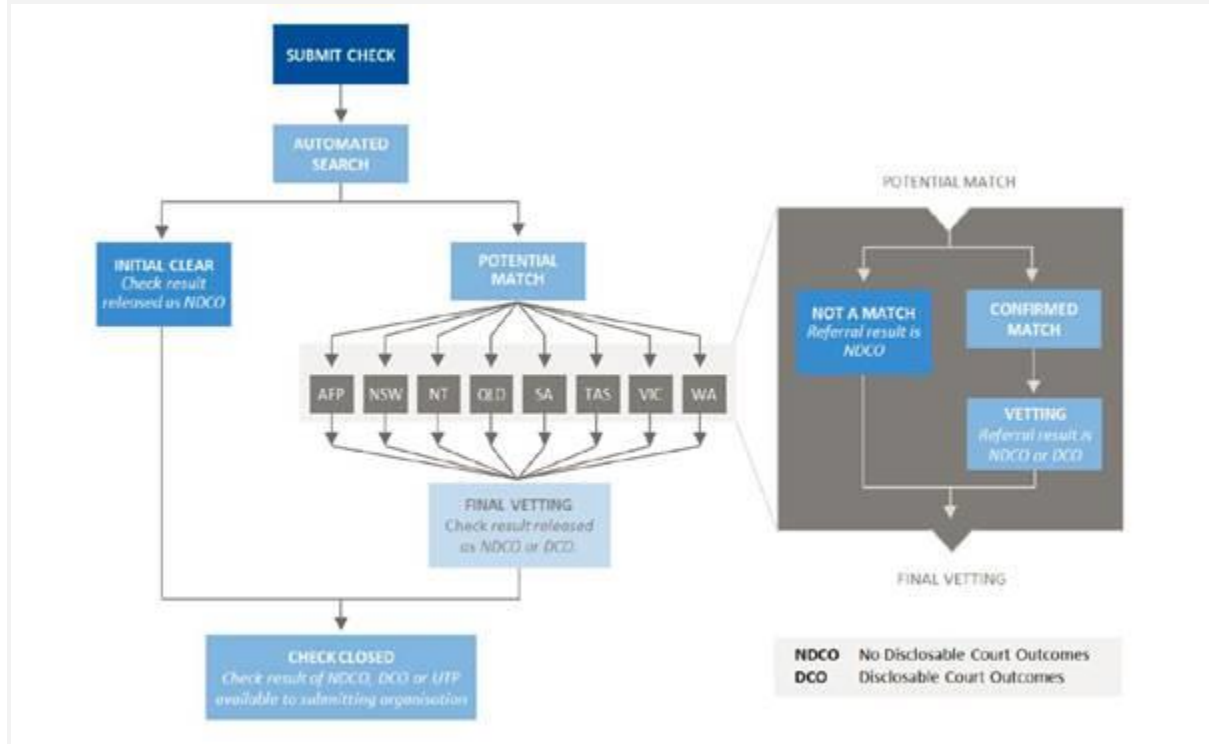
SUBMIT CHECK

AUTOMATED SEARCH

INITIAL CLEAR
Check result released as NDCO

POTENTIAL MATCH

AFP
NSW
NT
QLD
SA
TAS
VIC
WA

FINAL VETTING
Check result released as NDCO or DCO.

CHECK CLOSED
Check result of NDCO, DCO or UTP available to submitting organisation

POTENTIAL MATCH

NOT A MATCH
Referral result is NDCO

CONFIRMED MATCH

VETTING
Referral result is NDCO or DCO

FINAL VETTING

| | |
|---|---|
| NDCO | No Disclosable Court Outcomes |
| DCO | Disclosable Court Outcomes |